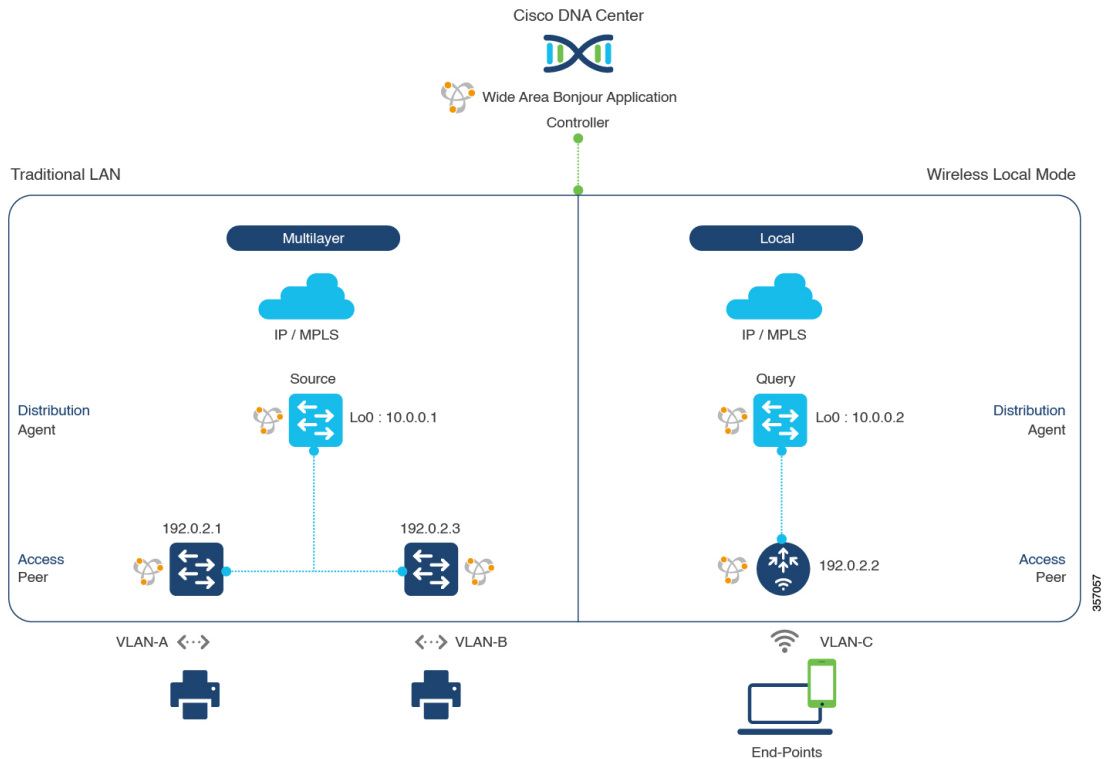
Cisco DNA Center

Wide Area Bonjour Application Controller

Traditional LAN

Wireless Local Mode

Multilayer

Local

IP / MPLS

IP / MPLS

Source

Query

Distribution Agent

Lo0 : 10.0.0.1

Lo0 : 10.0.0.2

Distribution Agent

192.0.2.1

192.0.2.3

Access Peer

192.0.2.2

Access Peer

357057

VLAN-A

VLAN-B

VLAN-C

End-Points